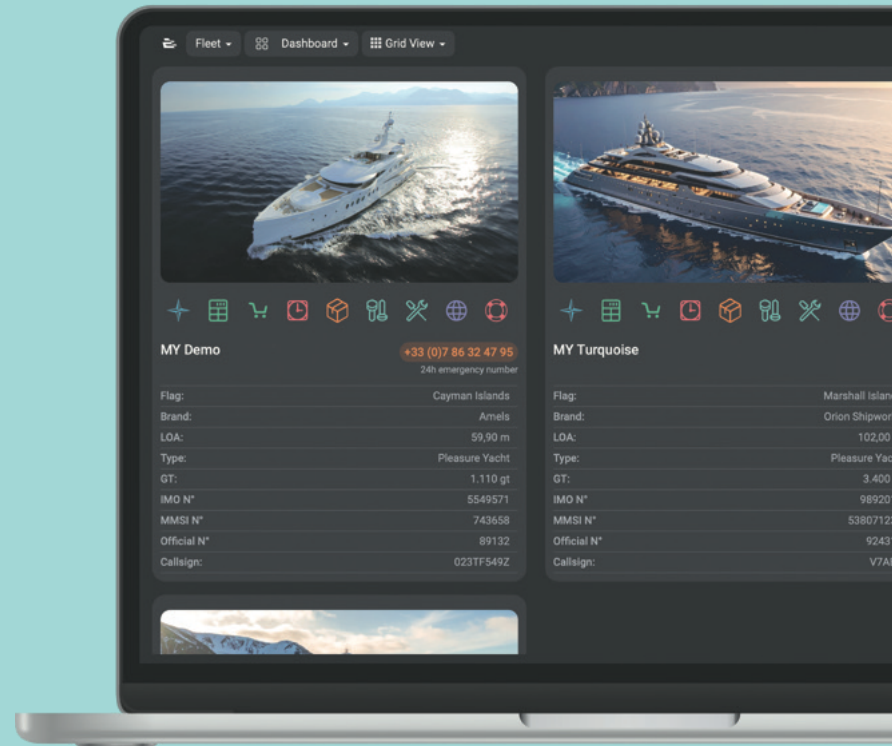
Fleet ▾ Dashboard ▾ Grid View ▾

MY Demo
+33 (0)7 86 32 47 95
24h emergency number

| | |
|---|---|
| Flag: | Cayman Islands |
| Brand: | Amels |
| LOA: | 59,90 m |
| Type: | Pleasure Yacht |
| GT: | 1.110 gt |
| IMO N° | 5549571 |
| MMSI N° | 743658 |
| Official N° | 89132 |
| Callsign: | 023TF549Z |

MY Turquoise

| | |
|---|---|
| Flag: | Marshall Islan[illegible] |
| Brand: | Orion Shipwor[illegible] |
| LOA: | 102,00 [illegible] |
| Type: | Pleasure Yac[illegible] |
| GT: | 3.400 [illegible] |
| IMO N° | 98920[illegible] |
| MMSI N° | 5380712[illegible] |
| Official N° | 9243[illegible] |
| Callsign: | V7A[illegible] |